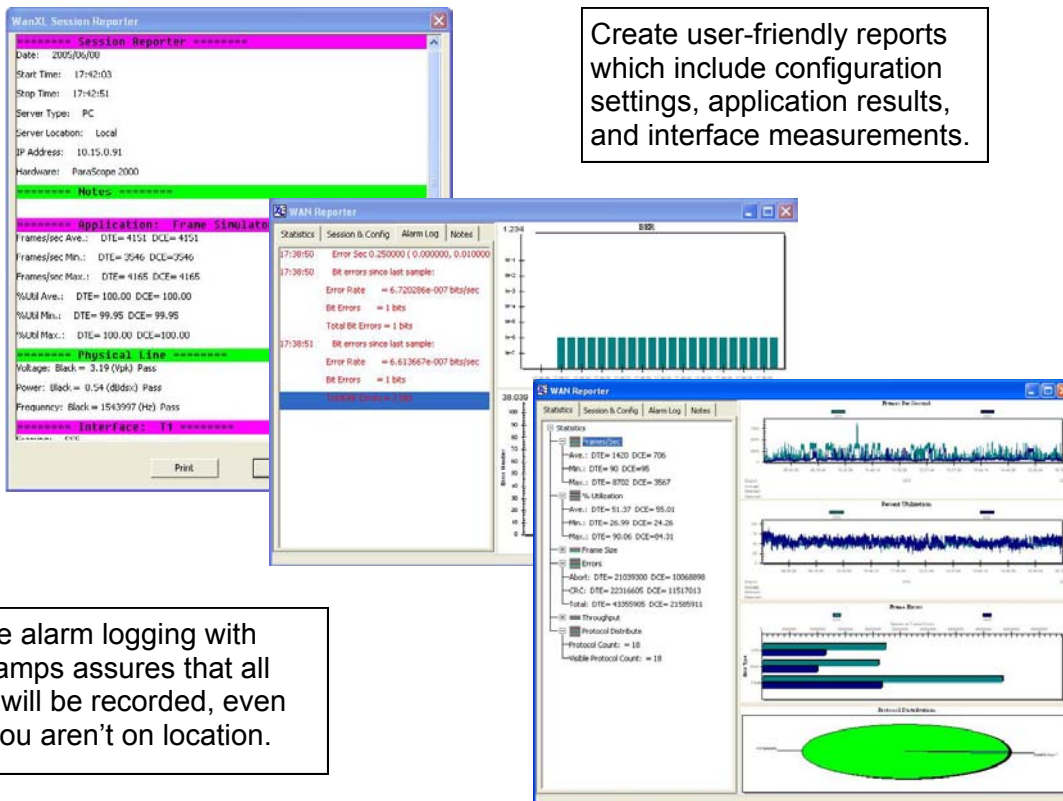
WanXL Session Reporter

======== Session Reporter ========
Date: 2005/06/00
Start Time: 17:42:03
Stop Time: 17:42:51
Server Type: PC
Server Location: Local
IP Address: 10.15.0.91
Hardware: ParaScope 2000
======== Notes ========
======== Application: Frame Simulato
Frames/sec Ave.: DTE= 4151 DCE= 4151
Frames/sec Min.: DTE= 3546 DCE=3546
Frames/sec Max.: DTE= 4165 DCE= 4165
%Util Ave.: DTE= 100.00 DCE= 100.00
%Util Min.: DTE= 99.95 DCE= 99.95
%Util Max.: DTE= 100.00 DCE=100.00
======== Physical Line ========
Voltage: Black = 3.19 (Vpk) Pass
Power: Black = 0.54 (dBdsx) Pass
Frequency: Black = 1543997 (Hz) Pass
======== Interface: T1 ========

Print

Create user-friendly reports which include configuration settings, application results, and interface measurements.

WAN Reporter
Statistics | Session & Config | Alarm Log | Notes
17:38:50 Error Sec 0.250000 ( 0.000000, 0.010000
17:38:50 Bit errors since last sample:
Error Rate = 6.720286e-007 bits/sec
Bit Errors = 1 bits
Total Bit Errors = 1 bits
17:38:51 Bit errors since last sample:
Error Rate = 6.613667e-007 bits/sec
Bit Errors = 1 bits
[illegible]
1.234
BER
38.030

WAN Reporter
Statistics | Session & Config | Alarm Log | Notes
Statistics
Frames/Sec
Ave.: DTE= 1420 DCE= 706
Min.: DTE= 90 DCE=95
Max.: DTE= 8702 DCE= 3567
% Utilization
Ave.: DTE= 51.37 DCE= 55.01
Min.: DTE= 26.99 DCE= 24.26
Max.: DTE= 90.06 DCE= 84.31
Frame Size
Errors
Abort: DTE= 21039300 DCE= 10068898
CRC: DTE= 22316605 DCE= 11517013
Total: DTE= 43355905 DCE= 21585911
Throughput
Protocol Distribute
Protocol Count: = 18
Visible Protocol Count: = 18
Frames Per Second
Percent Utilization
Frame Errors
Protocol Distribution

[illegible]e alarm logging with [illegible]amps assures that all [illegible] will be recorded, even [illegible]ou aren't on location.